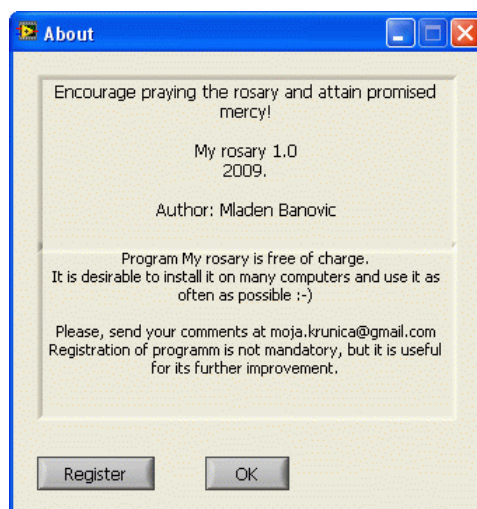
About

Encourage praying the rosary and attain promised mercy!

My rosary 1.0
2009.

Author: Mladen Banovic

Program My rosary is free of charge.
It is desirable to install it on many computers and use it as often as possible :-)

Please, send your comments at moja.krunica@gmail.com
Registration of programm is not mandatory, but it is useful for its further improvement.

Register

OK